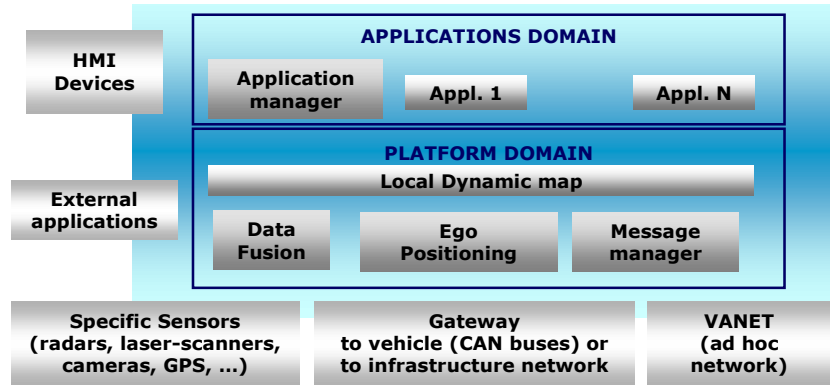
HMI Devices

APPLICATIONS DOMAIN

Application manager

Appl. 1

Appl. N

External applications

PLATFORM DOMAIN

Local Dynamic map

Data Fusion

Ego Positioning

Message manager

Specific Sensors (radars, laser-scanners, cameras, GPS, …)

Gateway to vehicle (CAN buses) or to infrastructure network

VANET (ad hoc network)